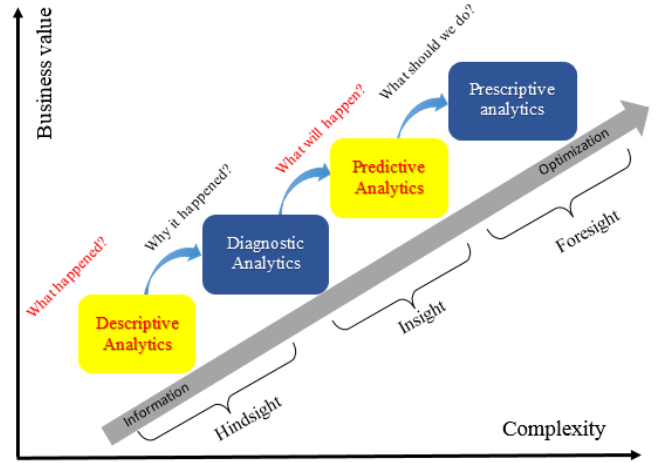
Business value

What happened?

Descriptive Analytics

Why it happened?

Diagnostic Analytics

What will happen?

Predictive Analytics

What should we do?

Prescriptive analytics

Information

Optimization

Hindsight

Insight

Foresight

Complexity